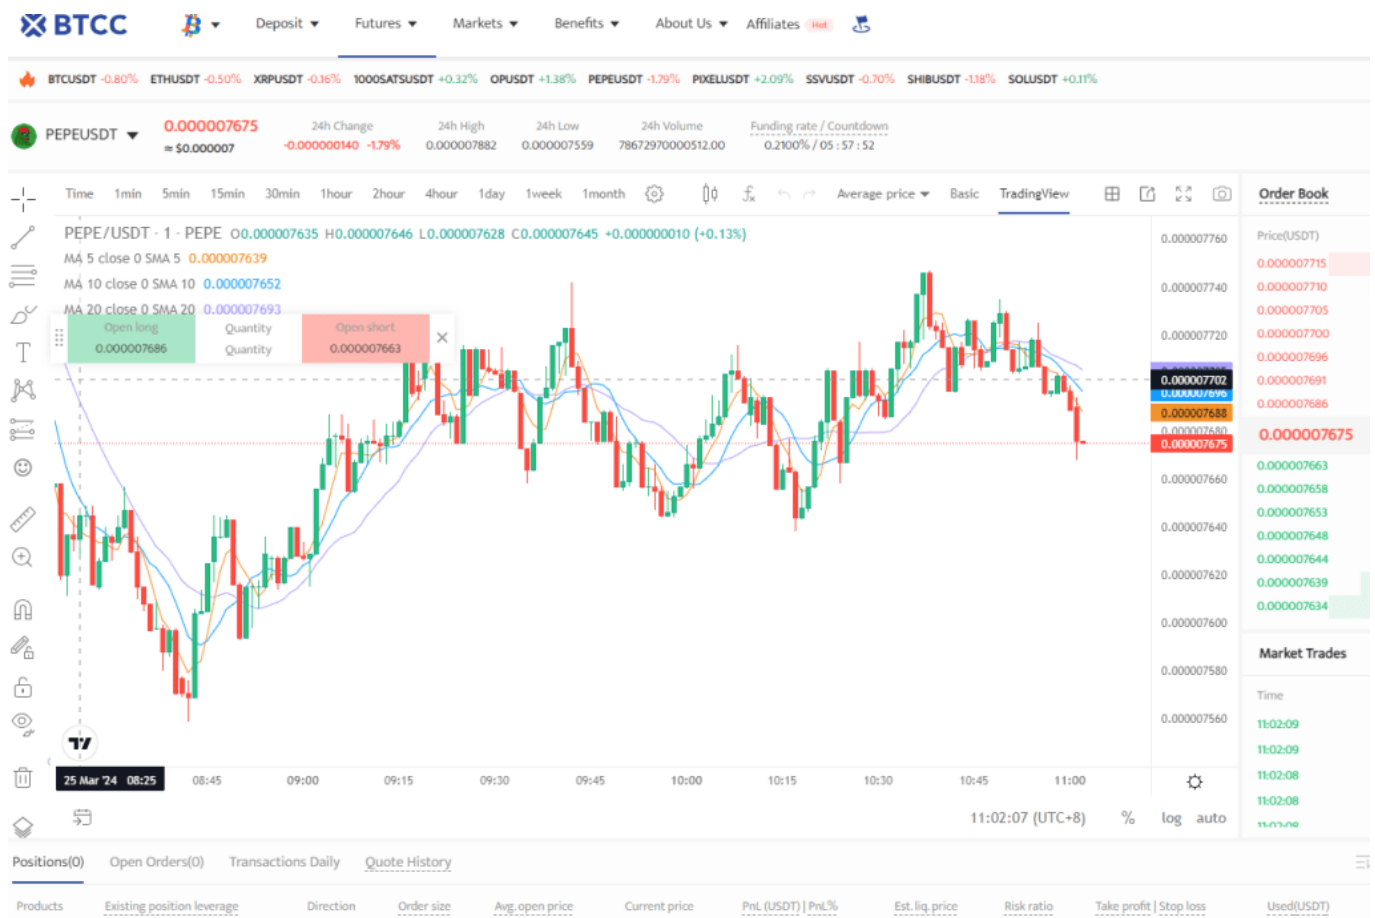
BTCC Deposit Futures Markets Benefits About Us Affiliates Hot

BTCUSDT -0.80% ETHUSDT -0.50% XRPUSDT -0.16% 1000SATSUSDT +0.32% OPUSDT +1.38% PEPEUSDT -1.79% PIXELUSDT +2.09% SSVUSDT -0.70% SHIBUSDT -1.18% SOLUSDT +0.11%

PEPEUSDT 0.000007675 ≈ $0.000007 24h Change -0.000000140 -1.79% 24h High 0.000007882 24h Low 0.000007559 24h Volume 78672970000512.00 Funding rate / Countdown 0.2100% / 05 : 57 : 52

Time 1min 5min 15min 30min 1hour 2hour 4hour 1day 1week 1month Average price Basic TradingView

Order Book

PEPE/USDT · 1 · PEPE O0.000007635 H0.000007646 L0.000007628 C0.000007645 +0.000000010 (+0.13%)
MA 5 close 0 SMA 5 0.000007639
MA 10 close 0 SMA 10 0.000007652
MA 20 close 0 SMA 20 0.000007693

Open long 0.000007686 Quantity Quantity Open short 0.000007663

0.000007760
0.000007740
0.000007720
0.000007702
0.000007696
0.000007688
0.000007680
0.000007675
0.000007660
0.000007640
0.000007620
0.000007600
0.000007580
0.000007560

25 Mar '24 08:25 08:45 09:00 09:15 09:30 09:45 10:00 10:15 10:30 10:45 11:00

11:02:07 (UTC+8) % log auto

Price(USDT)
0.000007715
0.000007710
0.000007705
0.000007700
0.000007696
0.000007691
0.000007686
0.000007675
0.000007663
0.000007658
0.000007653
0.000007648
0.000007644
0.000007639
0.000007634

Market Trades
Time
11:02:09
11:02:09
11:02:08
11:02:08

Positions(0) Open Orders(0) Transactions Daily Quote History

Products Existing position leverage Direction Order size Avg. open price Current price PnL (USDT) | PnL% Est. liq. price Risk ratio Take profit | Stop loss Used(USDT)